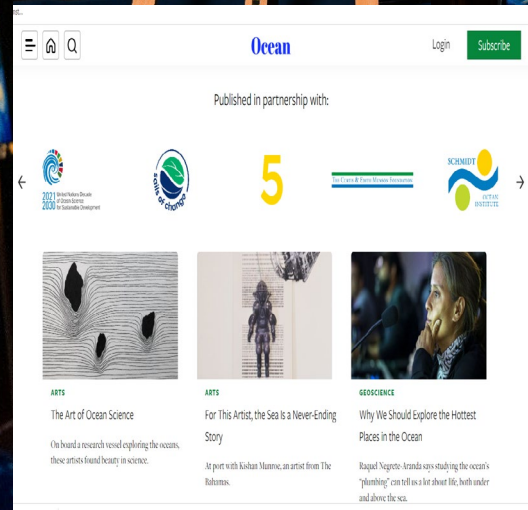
Ocean

Login

Subscribe

Published in partnership with:

2021 2030 United Nations Decade of Ocean Science for Sustainable Development

sails of change

5

The Curtis & Edith Munson Foundation

SCHMIDT OCEAN INSTITUTE

ARTS

The Art of Ocean Science

On board a research vessel exploring the oceans, these artists found beauty in science.

ARTS

For This Artist, the Sea Is a Never-Ending Story

At port with Kishan Munroe, an artist from The Bahamas.

GEOSCIENCE

Why We Should Explore the Hottest Places in the Ocean

Raquel Negrete-Aranda says studying the ocean's "plumbing" can tell us a lot about life, both under and above the sea.